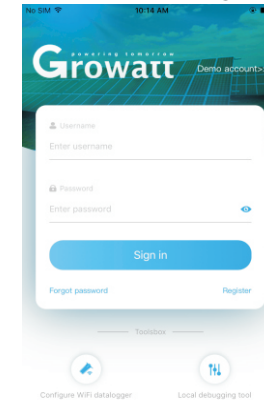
No SIM 10:14 AM

Growatt
powering tomorrow

Demo account>

Username
Enter username

Password
Enter password

Sign in

Forgot password

Register

Toolsbox

Configure WiFi datalogger

Local debugging tool